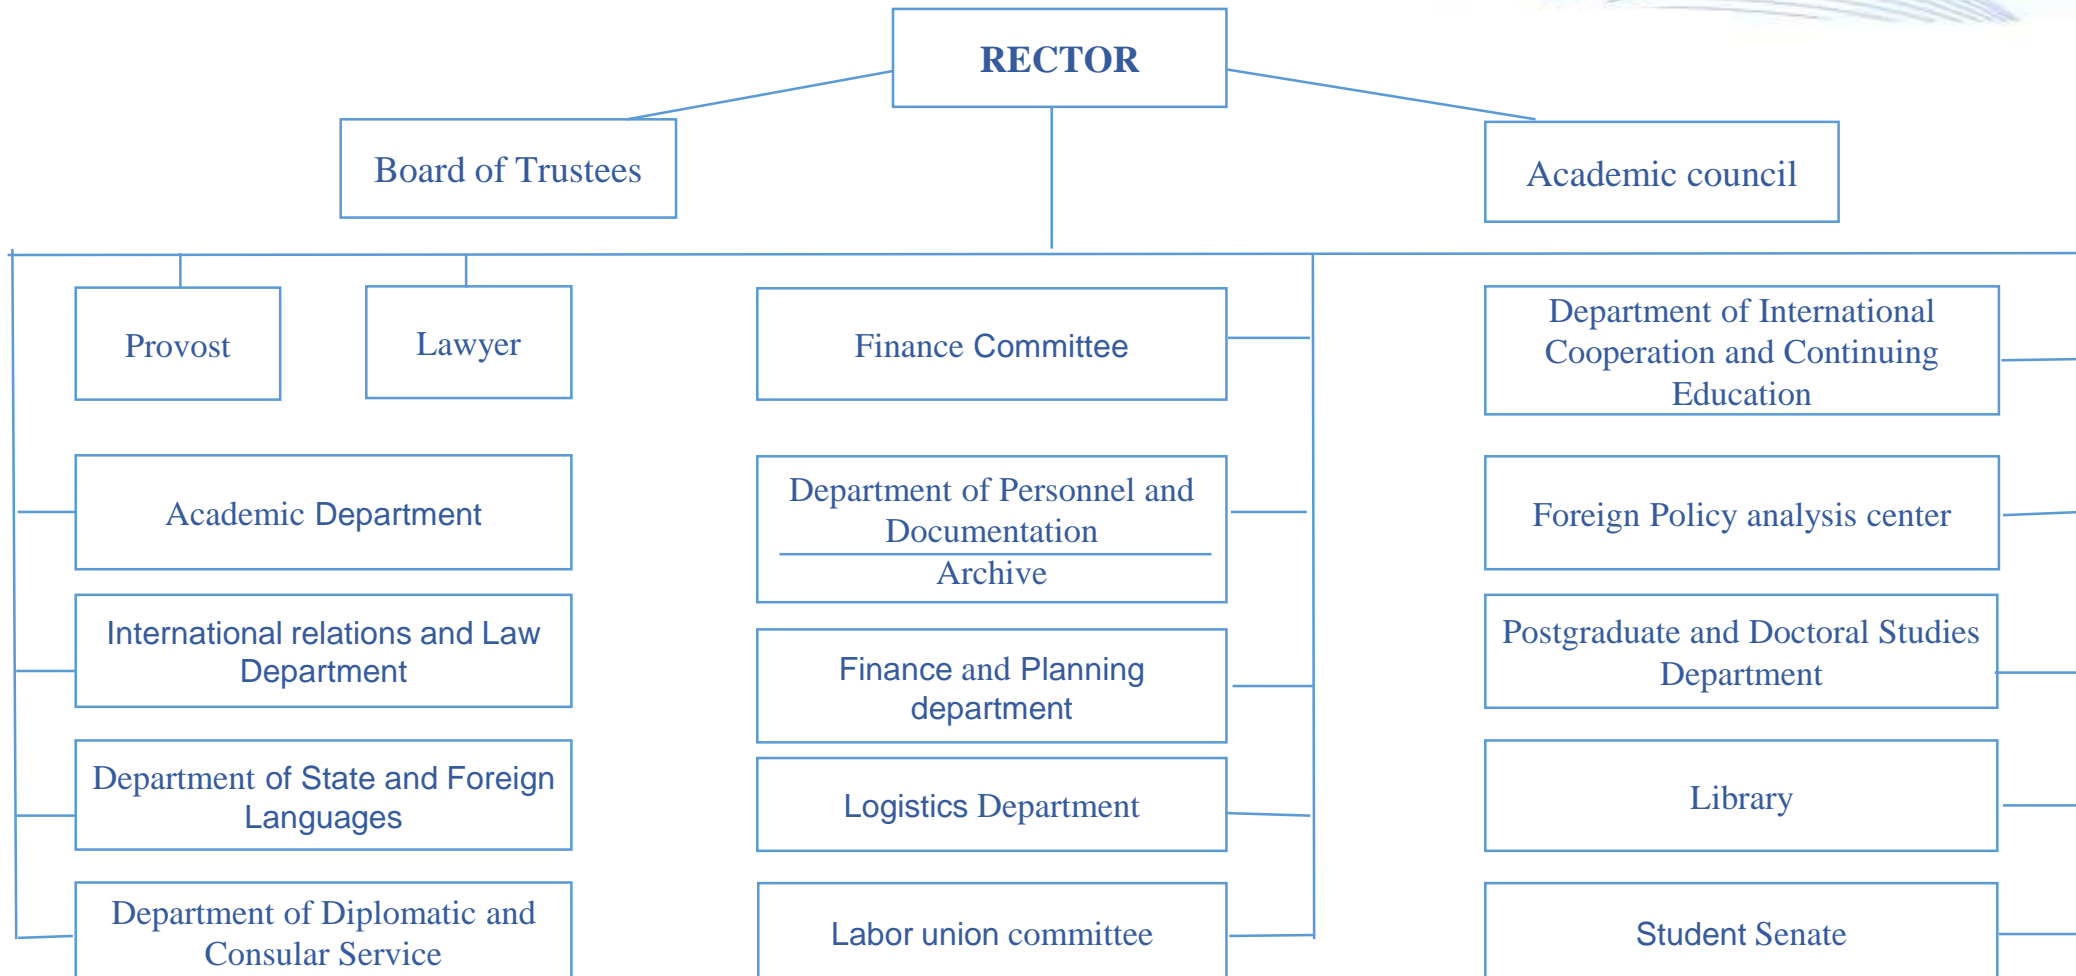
RECTOR

Board of Trustees

Academic council

Provost

Lawyer

Finance Committee

Department of International Cooperation and Continuing Education

Academic Department

Department of Personnel and Documentation

Archive

Foreign Policy analysis center

International relations and Law Department

Finance and Planning department

Postgraduate and Doctoral Studies Department

Department of State and Foreign Languages

Logistics Department

Library

Department of Diplomatic and Consular Service

Labor union committee

Student Senate